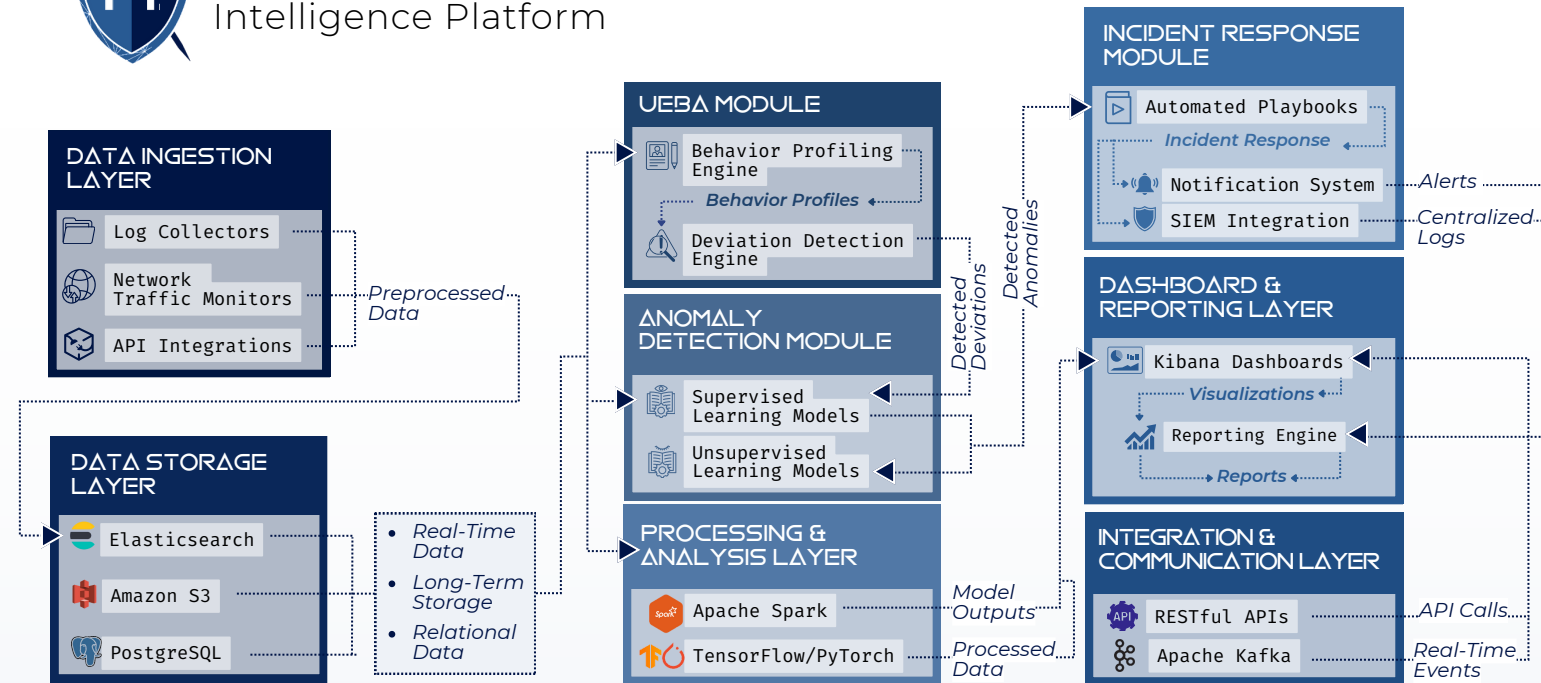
Intelligence Platform

DATA INGESTION LAYER

Log Collectors

Network Traffic Monitors

API Integrations

Preprocessed Data

DATA STORAGE LAYER

Elasticsearch

Amazon S3

PostgreSQL

- Real-Time Data
- Long-Term Storage
- Relational Data

UEBA MODULE

Behavior Profiling Engine

Behavior Profiles

Deviation Detection Engine

ANOMALY DETECTION MODULE

Supervised Learning Models

Unsupervised Learning Models

PROCESSING & ANALYSIS LAYER

Apache Spark

TensorFlow/PyTorch

Detected Deviations

Detected Anomalies

Model Outputs

Processed Data

INCIDENT RESPONSE MODULE

Automated Playbooks

Incident Response

Notification System

SIEM Integration

Alerts

Centralized Logs

DASHBOARD & REPORTING LAYER

Kibana Dashboards

Visualizations

Reporting Engine

Reports

INTEGRATION & COMMUNICATION LAYER

RESTful APIs

Apache Kafka

API Calls

Real-Time Events